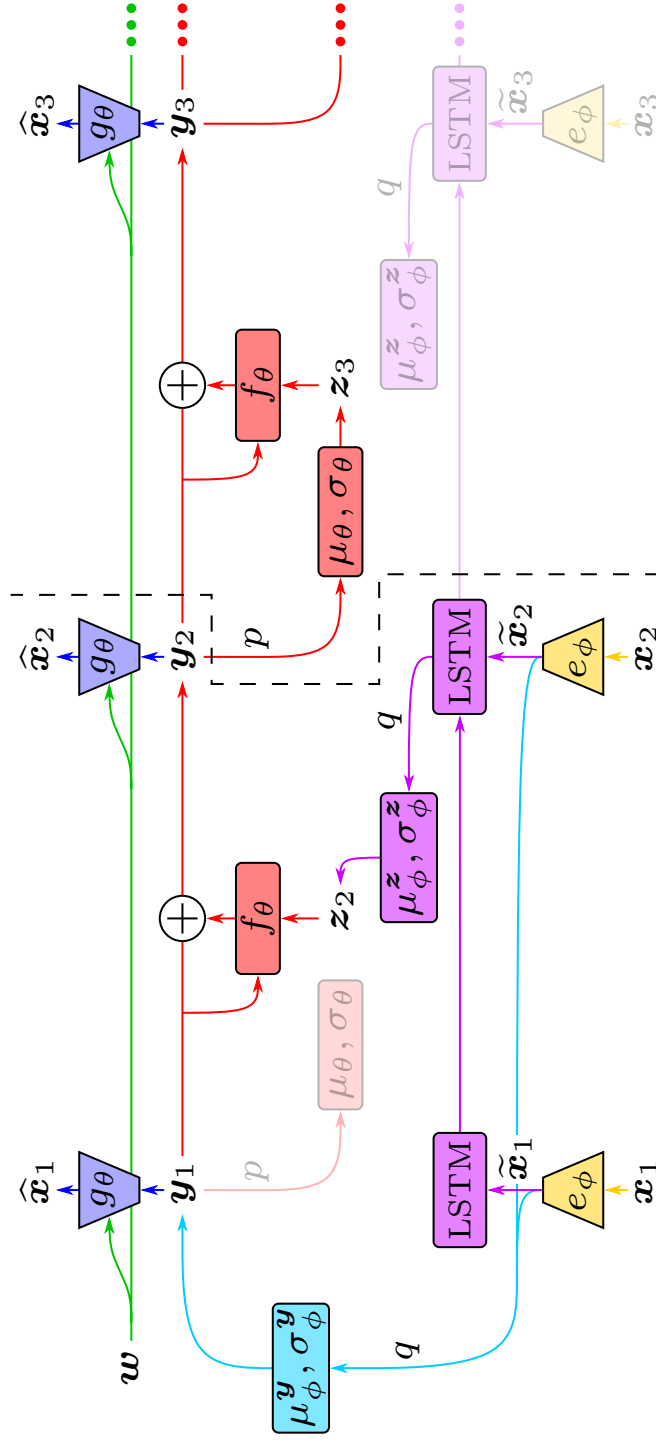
$\boldsymbol{w}$
$\mu_\phi^{\boldsymbol{y}}, \sigma_\phi^{\boldsymbol{y}}$
$q$
$\widehat{\boldsymbol{x}}_1$
$g_\theta$
$\boldsymbol{y}_1$
$p$
$\mu_\theta, \sigma_\theta$
LSTM
$\widetilde{\boldsymbol{x}}_1$
$e_\phi$
$\boldsymbol{x}_1$
$f_\theta$
$\boldsymbol{z}_2$
$\mu_\phi^{\boldsymbol{z}}, \sigma_\phi^{\boldsymbol{z}}$
$q$
$\widehat{\boldsymbol{x}}_2$
$g_\theta$
$\boldsymbol{y}_2$
$p$
LSTM
$\widetilde{\boldsymbol{x}}_2$
$e_\phi$
$\boldsymbol{x}_2$
$\mu_\theta, \sigma_\theta$
$f_\theta$
$\boldsymbol{z}_3$
$\mu_\phi^{\boldsymbol{z}}, \sigma_\phi^{\boldsymbol{z}}$
$q$
$\widehat{\boldsymbol{x}}_3$
$g_\theta$
$\boldsymbol{y}_3$
LSTM
$\widetilde{\boldsymbol{x}}_3$
$e_\phi$
$\boldsymbol{x}_3$